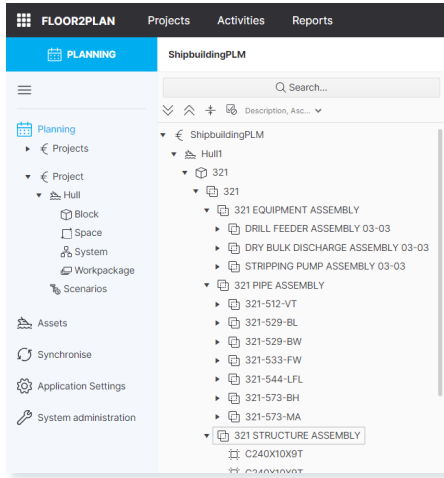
FLOOR2PLAN Projects Activities Reports

PLANNING

ShipbuildingPLM

Search...

Description, Asc...

Planning
Projects
Project
Hull
Block
Space
System
Workpackage
Scenarios

Assets

Synchronise

Application Settings

System administration

ShipbuildingPLM
Hull1
321
321
321 EQUIPMENT ASSEMBLY
DRILL FEEDER ASSEMBLY 03-03
DRY BULK DISCHARGE ASSEMBLY 03-03
STRIPPING PUMP ASSEMBLY 03-03
321 PIPE ASSEMBLY
321-512-VT
321-529-BL
321-529-BW
321-533-FW
321-544-LFL
321-573-BH
321-573-MA
321 STRUCTURE ASSEMBLY
C240X10X9T
C240X10X9T